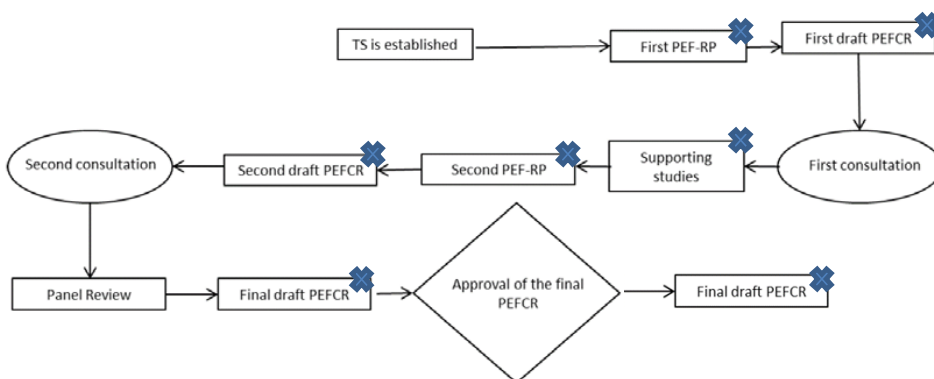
TS is established

First PEF-RP

First draft PEFCR

First consultation

Supporting studies

Second PEF-RP

Second draft PEFCR

Second consultation

Panel Review

Final draft PEFCR

Approval of the final PEFCR

Final draft PEFCR